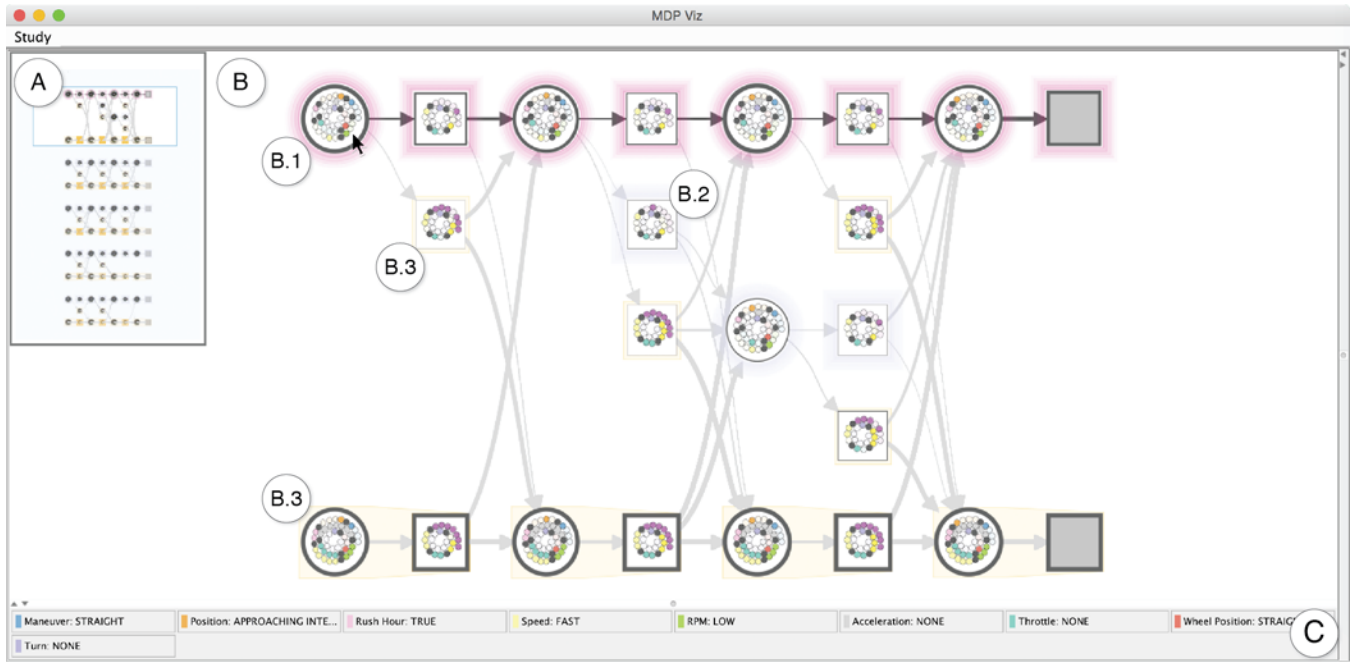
MDP Viz

Study

A

B

B.1

B.2

B.3

B.3

Maneuver: STRAIGHT

Position: APPROACHING INTE...

Rush Hour: TRUE

Speed: FAST

RPM: LOW

Acceleration: NONE

Throttle: NONE

Wheel Position: STRAIG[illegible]

Turn: NONE

C